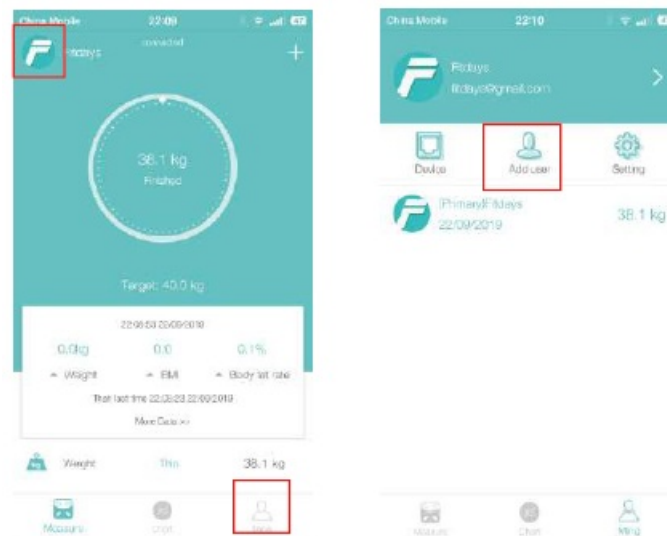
China Mobile 22:09

Fitdays connected

+

38.1 kg
Finished

Target: 40.0 kg

22:08:53 22/09/2019

0.0kg 0.0 0.1%

Weight BMI Body fat rate

Than last time 22:08:23 22/09/2019

More Data >>

Weight Thin 38.1 kg

Measure Chart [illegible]

China Mobile 22:10

Fitdays
fitdays@gmail.com

Device Add user Setting

Primary/Fitdays
22/09/2019
38.1 kg

Measure Chart Mine